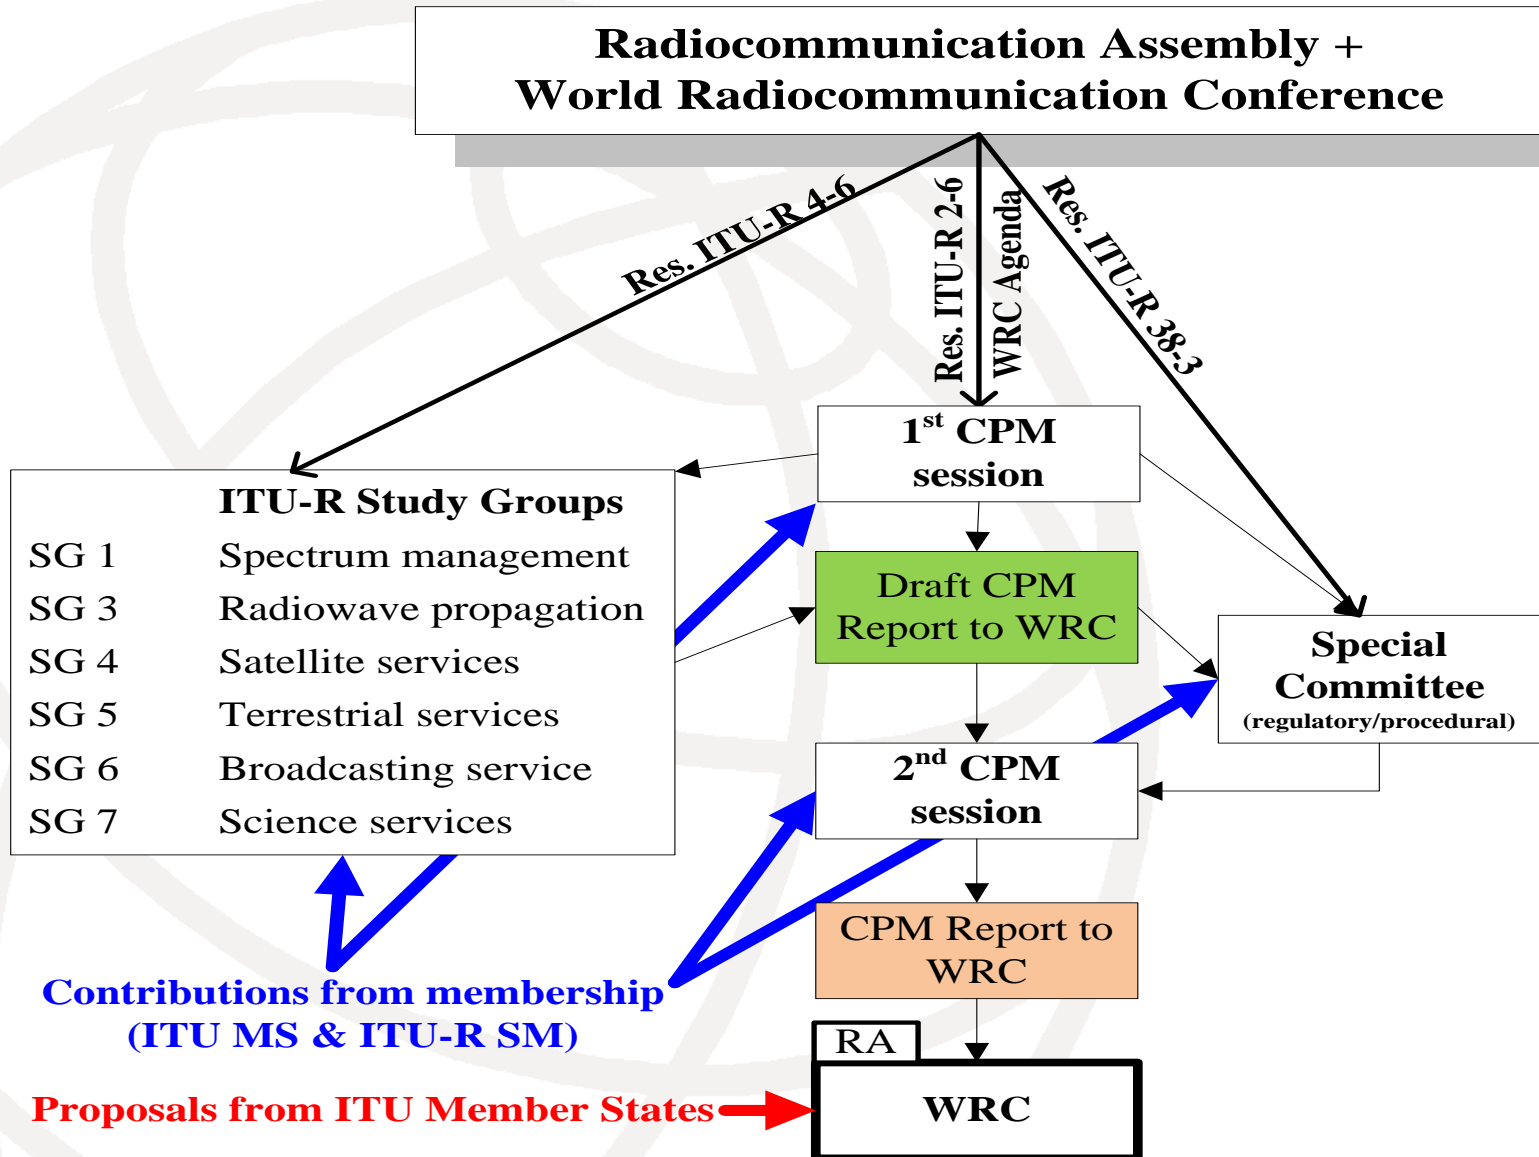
Radiocommunication Assembly + World Radiocommunication Conference

Res. ITU-R 4-6

Res. ITU-R 2-6

WRC Agenda

Res. ITU-R 38-3

$1^{st}$ CPM session

ITU-R Study Groups

| | |
|---|---|
| SG 1 | Spectrum management |
| SG 3 | Radiowave propagation |
| SG 4 | Satellite services |
| SG 5 | Terrestrial services |
| SG 6 | Broadcasting service |
| SG 7 | Science services |

Draft CPM Report to WRC

Special Committee (regulatory/procedural)

$2^{nd}$ CPM session

CPM Report to WRC

Contributions from membership (ITU MS & ITU-R SM)

RA

WRC

Proposals from ITU Member States